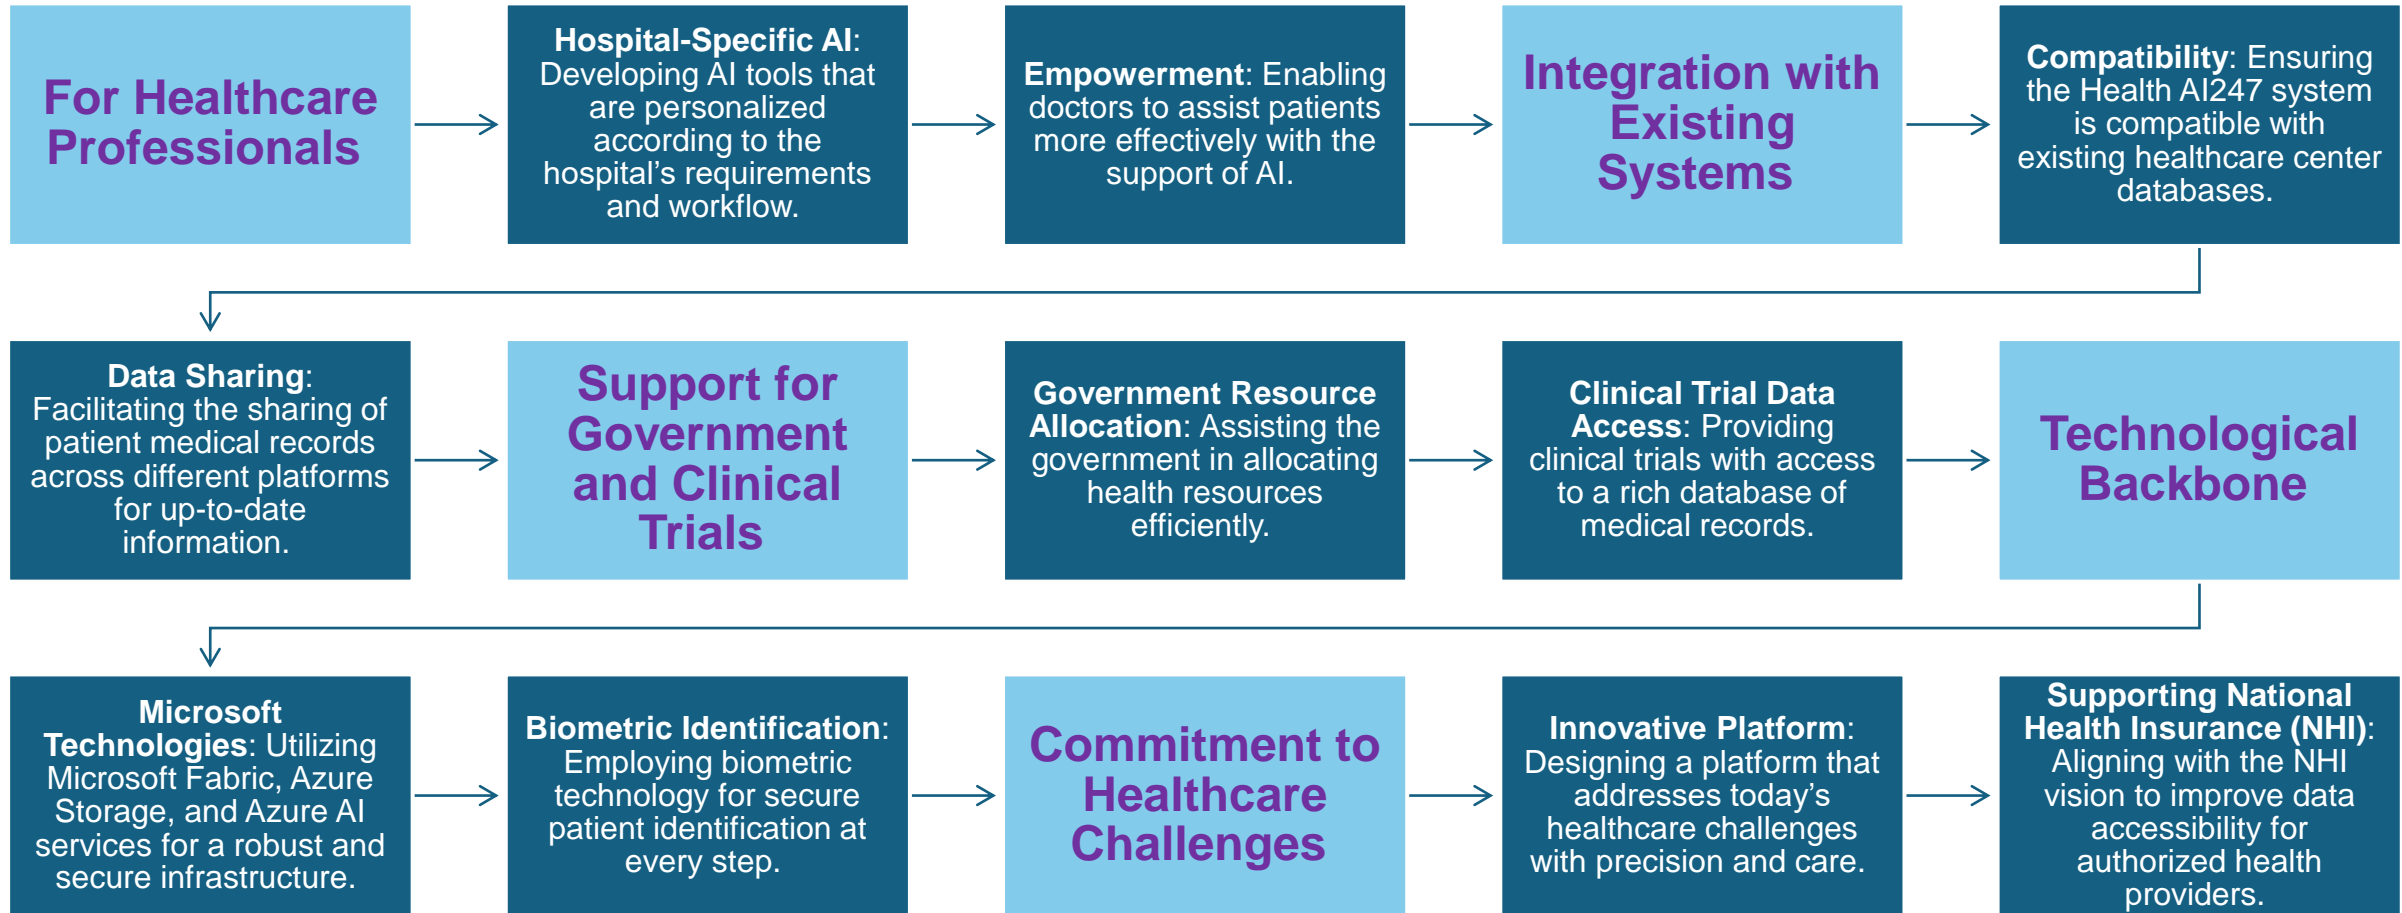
For Healthcare Professionals

**Hospital-Specific AI**: Developing AI tools that are personalized according to the hospital's requirements and workflow.

**Empowerment**: Enabling doctors to assist patients more effectively with the support of AI.

Integration with Existing Systems

**Compatibility**: Ensuring the Health AI247 system is compatible with existing healthcare center databases.

**Data Sharing**: Facilitating the sharing of patient medical records across different platforms for up-to-date information.

Support for Government and Clinical Trials

**Government Resource Allocation**: Assisting the government in allocating health resources efficiently.

**Clinical Trial Data Access**: Providing clinical trials with access to a rich database of medical records.

Technological Backbone

**Microsoft Technologies**: Utilizing Microsoft Fabric, Azure Storage, and Azure AI services for a robust and secure infrastructure.

**Biometric Identification**: Employing biometric technology for secure patient identification at every step.

Commitment to Healthcare Challenges

**Innovative Platform**: Designing a platform that addresses today's healthcare challenges with precision and care.

**Supporting National Health Insurance (NHI)**: Aligning with the NHI vision to improve data accessibility for authorized health providers.